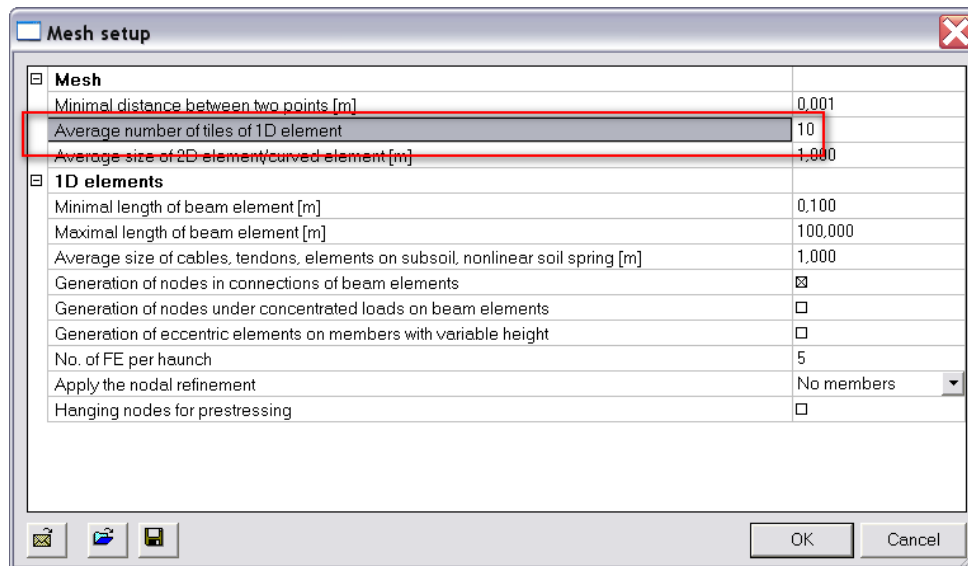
Mesh setup

| | | |
|---|---|---|
| ⊟ | **Mesh** | |
| | Minimal distance between two points [m] | 0,001 |
| | Average number of tiles of 1D element | 10 |
| | Average size of 2D element/curved element [m] | 1,000 |
| ⊟ | **1D elements** | |
| | Minimal length of beam element [m] | 0,100 |
| | Maximal length of beam element [m] | 100,000 |
| | Average size of cables, tendons, elements on subsoil, nonlinear soil spring [m] | 1,000 |
| | Generation of nodes in connections of beam elements | ☒ |
| | Generation of nodes under concentrated loads on beam elements | ☐ |
| | Generation of eccentric elements on members with variable height | ☐ |
| | No. of FE per haunch | 5 |
| | Apply the nodal refinement | No members |
| | Hanging nodes for prestressing | ☐ |

OK Cancel